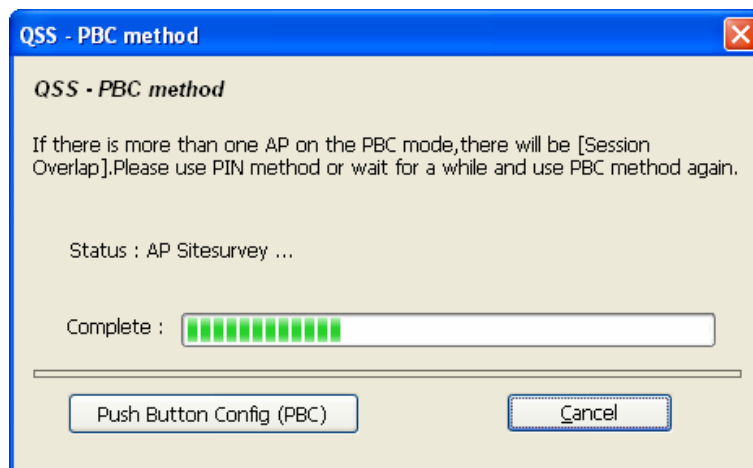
QSS - PBC method

QSS - PBC method

If there is more than one AP on the PBC mode,there will be [Session Overlap].Please use PIN method or wait for a while and use PBC method again.

Status : AP Sitesurvey ...

Complete :

Push Button Config (PBC)

Cancel